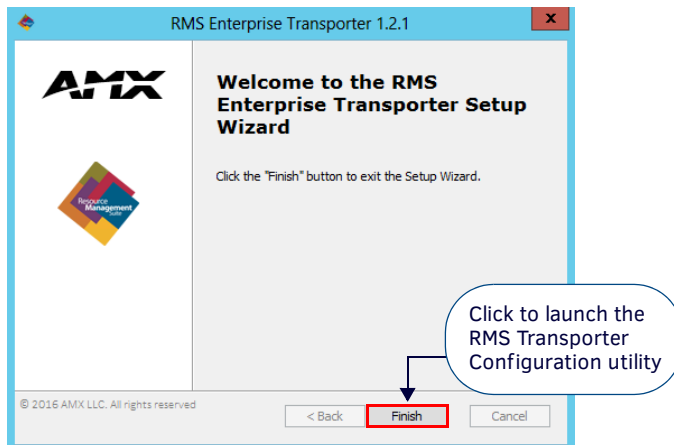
RMS Enterprise Transporter 1.2.1

AMX

Welcome to the RMS Enterprise Transporter Setup Wizard

Resource Management Suite

Click the "Finish" button to exit the Setup Wizard.

Click to launch the RMS Transporter Configuration utility

© 2016 AMX LLC. All rights reserved

< Back

Finish

Cancel